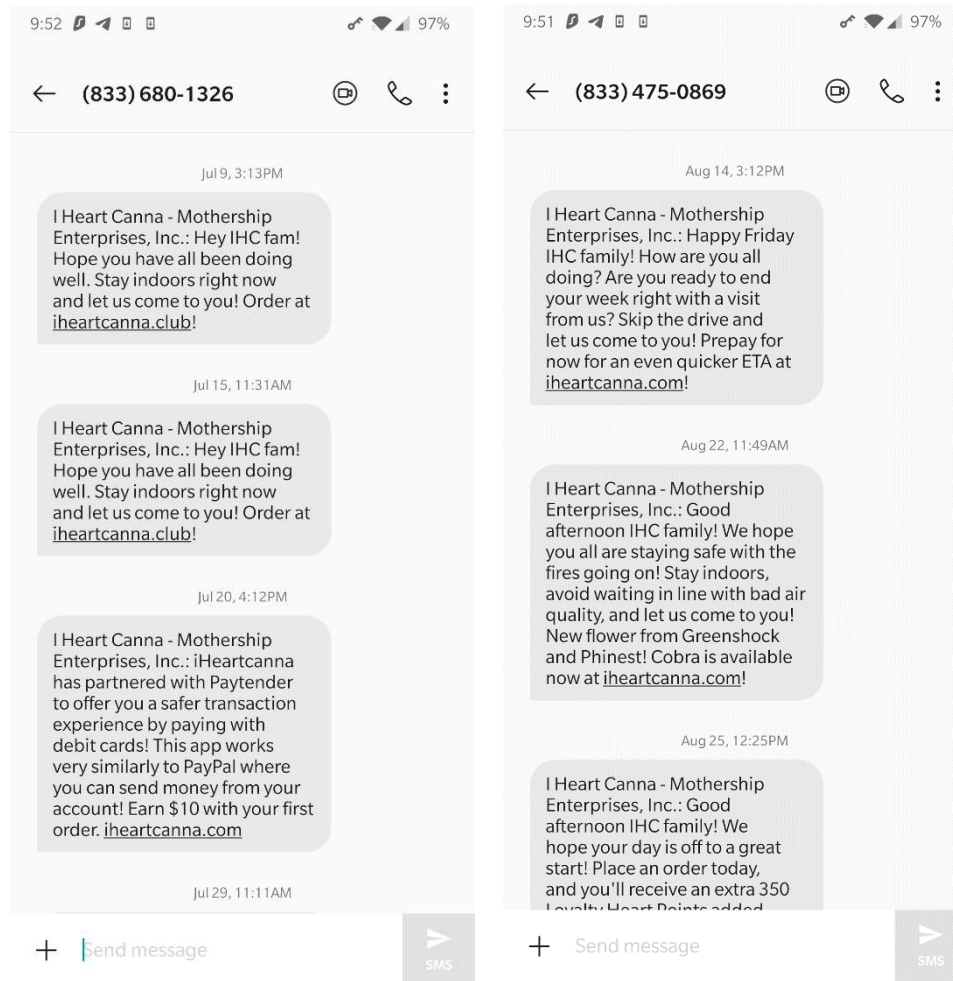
9:52 97%

← (833) 680-1326

Jul 9, 3:13PM

I Heart Canna - Mothership Enterprises, Inc.: Hey IHC fam! Hope you have all been doing well. Stay indoors right now and let us come to you! Order at iheartcanna.club!

Jul 15, 11:31AM

I Heart Canna - Mothership Enterprises, Inc.: Hey IHC fam! Hope you have all been doing well. Stay indoors right now and let us come to you! Order at iheartcanna.club!

Jul 20, 4:12PM

I Heart Canna - Mothership Enterprises, Inc.: iHeartcanna has partnered with Paytender to offer you a safer transaction experience by paying with debit cards! This app works very similarly to PayPal where you can send money from your account! Earn $10 with your first order. iheartcanna.com

Jul 29, 11:11AM

+ Send message SMS

9:51 97%

← (833) 475-0869

Aug 14, 3:12PM

I Heart Canna - Mothership Enterprises, Inc.: Happy Friday IHC family! How are you all doing? Are you ready to end your week right with a visit from us? Skip the drive and let us come to you! Prepay for now for an even quicker ETA at iheartcanna.com!

Aug 22, 11:49AM

I Heart Canna - Mothership Enterprises, Inc.: Good afternoon IHC family! We hope you all are staying safe with the fires going on! Stay indoors, avoid waiting in line with bad air quality, and let us come to you! New flower from Greenshock and Phinest! Cobra is available now at iheartcanna.com!

Aug 25, 12:25PM

I Heart Canna - Mothership Enterprises, Inc.: Good afternoon IHC family! We hope your day is off to a great start! Place an order today, and you'll receive an extra 350 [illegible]

+ Send message SMS